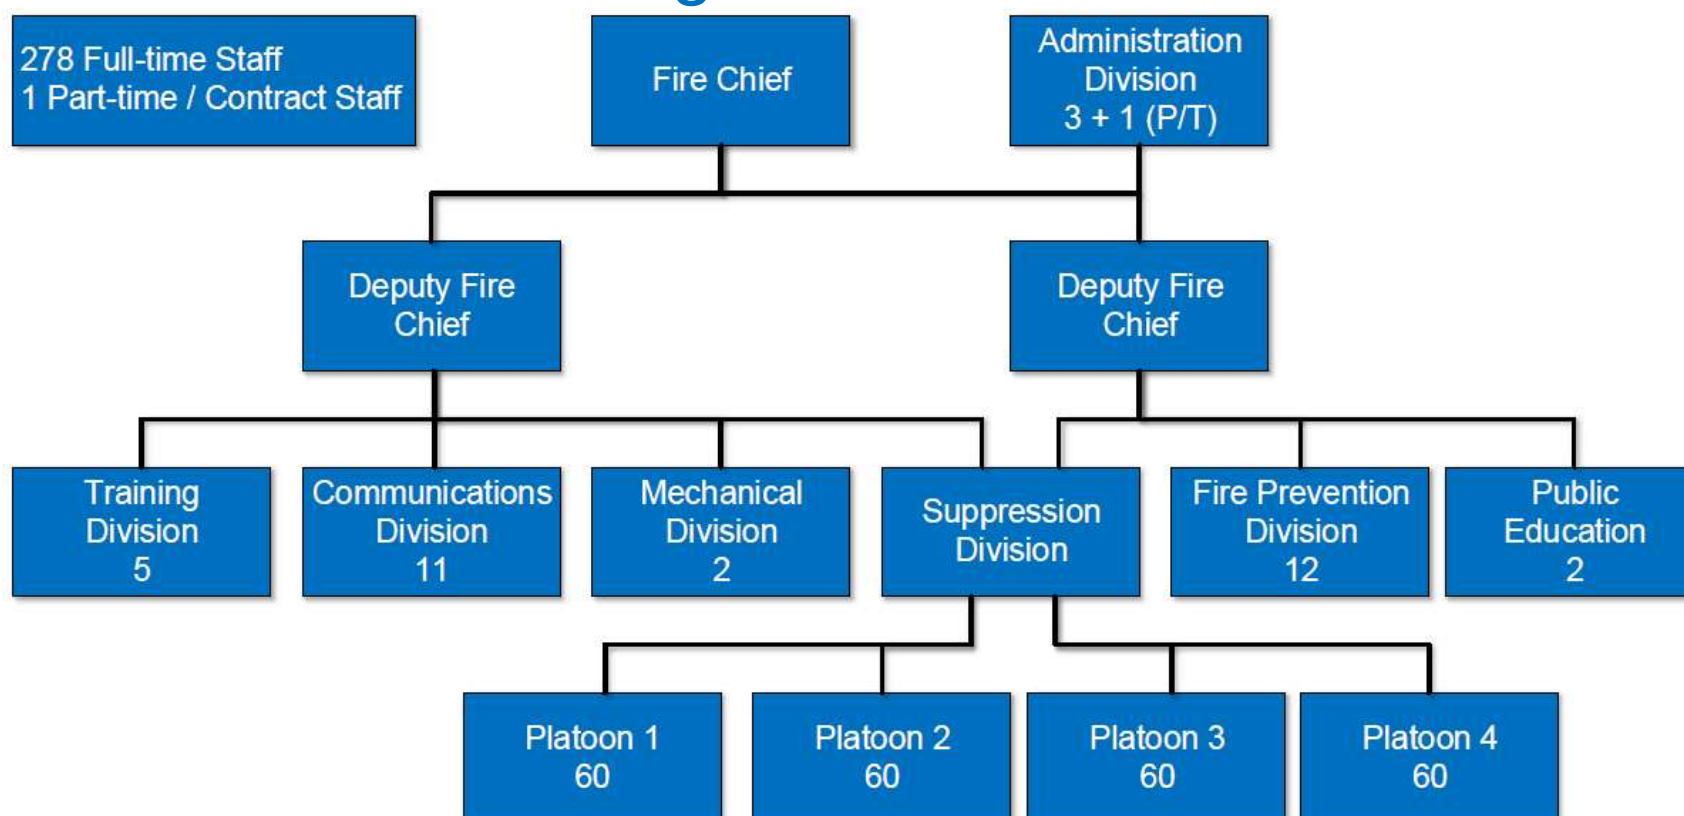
278 Full-time Staff
1 Part-time / Contract Staff

Fire Chief

Administration Division
3 + 1 (P/T)

Deputy Fire Chief

Deputy Fire Chief

Training Division
5

Communications Division
11

Mechanical Division
2

Suppression Division

Fire Prevention Division
12

Public Education
2

Platoon 1
60

Platoon 2
60

Platoon 3
60

Platoon 4
60